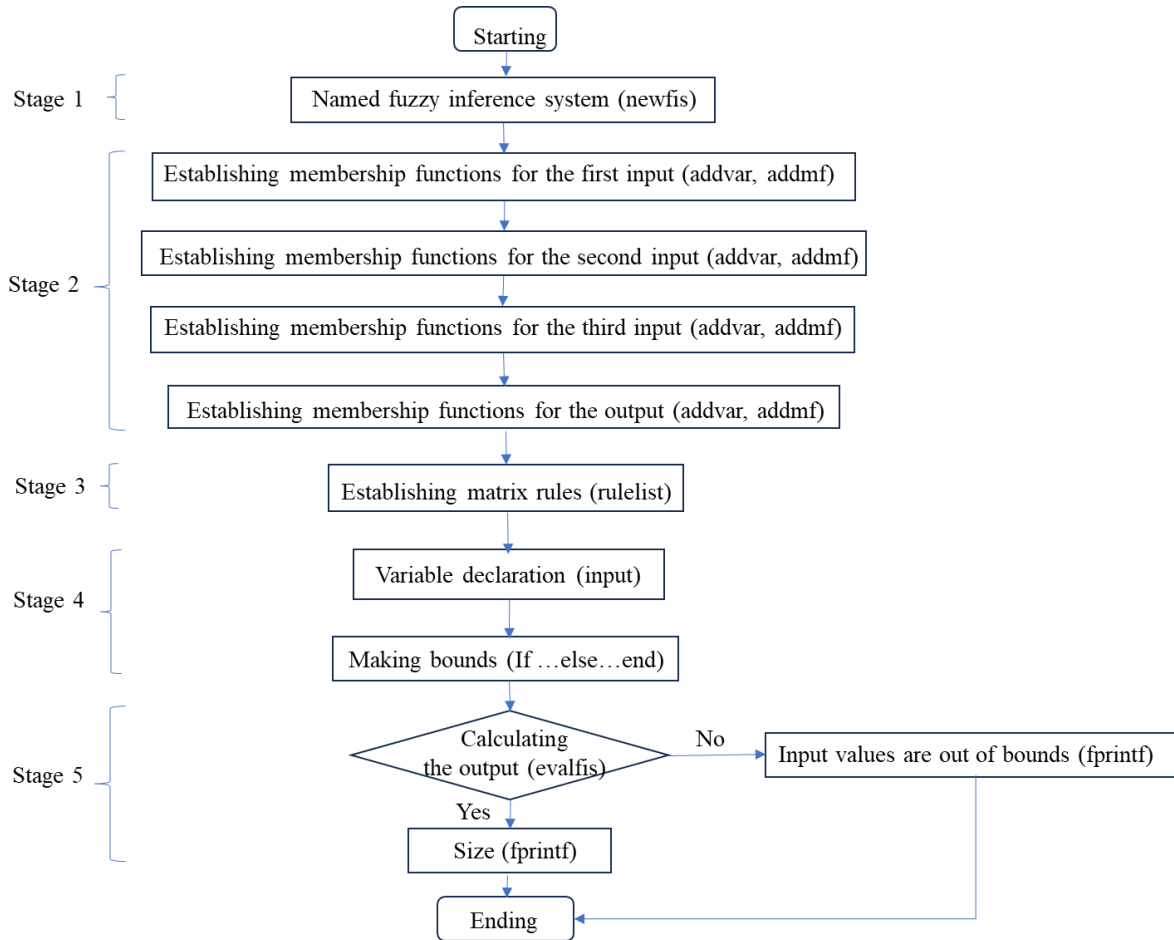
Starting

Stage 1

Named fuzzy inference system (newfis)

Stage 2

Establishing membership functions for the first input (addvar, addmf)

Establishing membership functions for the second input (addvar, addmf)

Establishing membership functions for the third input (addvar, addmf)

Establishing membership functions for the output (addvar, addmf)

Stage 3

Establishing matrix rules (rulelist)

Stage 4

Variable declaration (input)

Making bounds (If …else…end)

Stage 5

Calculating the output (evalfis)

No

Input values are out of bounds (fprintf)

Yes

Size (fprintf)

Ending